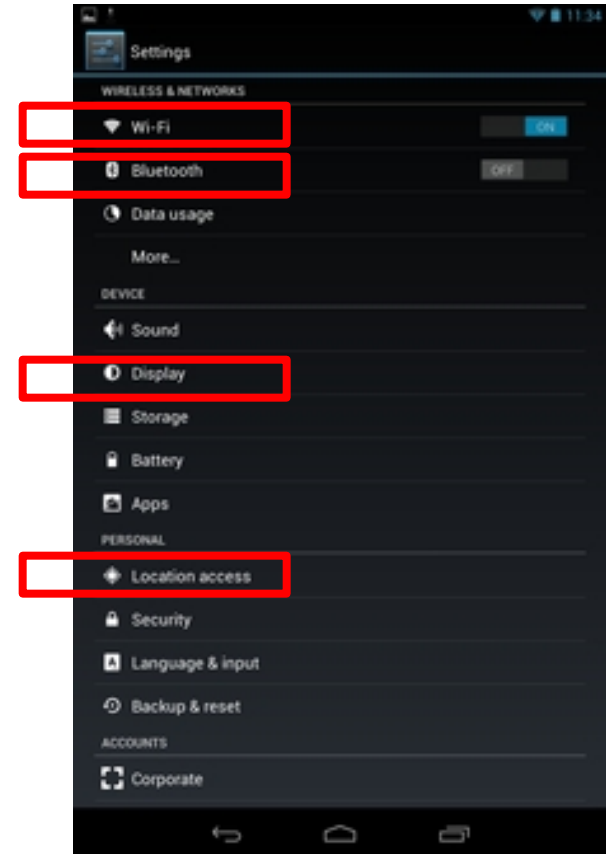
11:34

Settings

WIRELESS & NETWORKS

Wi-Fi ON

Bluetooth OFF

Data usage

More...

DEVICE

Sound

Display

Storage

Battery

Apps

PERSONAL

Location access

Security

Language & input

Backup & reset

ACCOUNTS

Corporate